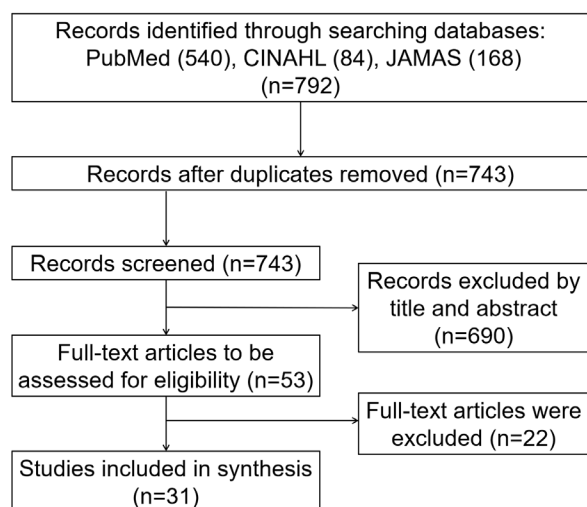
Records identified through searching databases: PubMed (540), CINAHL (84), JAMAS (168) (n=792)

Records after duplicates removed (n=743)

Records screened (n=743)

Records excluded by title and abstract (n=690)

Full-text articles to be assessed for eligibility (n=53)

Full-text articles were excluded (n=22)

Studies included in synthesis (n=31)